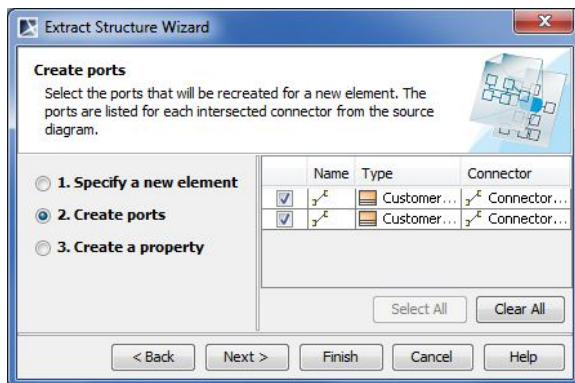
Extract Structure Wizard

Create ports

Select the ports that will be recreated for a new element. The ports are listed for each intersected connector from the source diagram.

1. Specify a new element

2. Create ports

3. Create a property

| | Name | Type | Connector |
|---|---|---|---|
| | | Customer... | Connector... |
| | | Customer... | Connector... |

Select All

Clear All

< Back

Next >

Finish

Cancel

Help